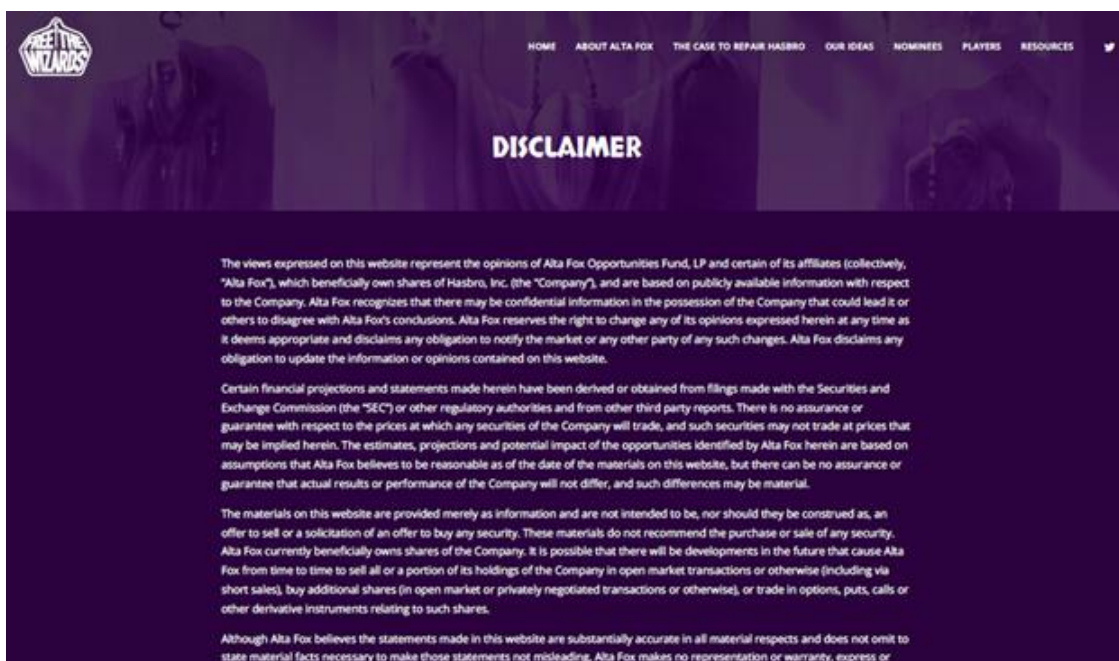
FREE THE WIZARDS

HOME ABOUT ALTA FOX THE CASE TO REPAIR HASBRO OUR IDEAS NOMINEES PLAYERS RESOURCES

DISCLAIMER

The views expressed on this website represent the opinions of Alta Fox Opportunities Fund, LP and certain of its affiliates (collectively, "Alta Fox"), which beneficially own shares of Hasbro, Inc. (the "Company"), and are based on publicly available information with respect to the Company. Alta Fox recognizes that there may be confidential information in the possession of the Company that could lead it or others to disagree with Alta Fox's conclusions. Alta Fox reserves the right to change any of its opinions expressed herein at any time as it deems appropriate and disclaims any obligation to notify the market or any other party of any such changes. Alta Fox disclaims any obligation to update the information or opinions contained on this website.

Certain financial projections and statements made herein have been derived or obtained from filings made with the Securities and Exchange Commission (the "SEC") or other regulatory authorities and from other third party reports. There is no assurance or guarantee with respect to the prices at which any securities of the Company will trade, and such securities may not trade at prices that may be implied herein. The estimates, projections and potential impact of the opportunities identified by Alta Fox herein are based on assumptions that Alta Fox believes to be reasonable as of the date of the materials on this website, but there can be no assurance or guarantee that actual results or performance of the Company will not differ, and such differences may be material.

The materials on this website are provided merely as information and are not intended to be, nor should they be construed as, an offer to sell or a solicitation of an offer to buy any security. These materials do not recommend the purchase or sale of any security. Alta Fox currently beneficially owns shares of the Company. It is possible that there will be developments in the future that cause Alta Fox from time to time to sell all or a portion of its holdings of the Company in open market transactions or otherwise (including via short sales), buy additional shares (in open market or privately negotiated transactions or otherwise), or trade in options, puts, calls or other derivative instruments relating to such shares.

Although Alta Fox believes the statements made in this website are substantially accurate in all material respects and does not omit to state material facts necessary to make those statements not misleading, Alta Fox makes no representation or warranty, express or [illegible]